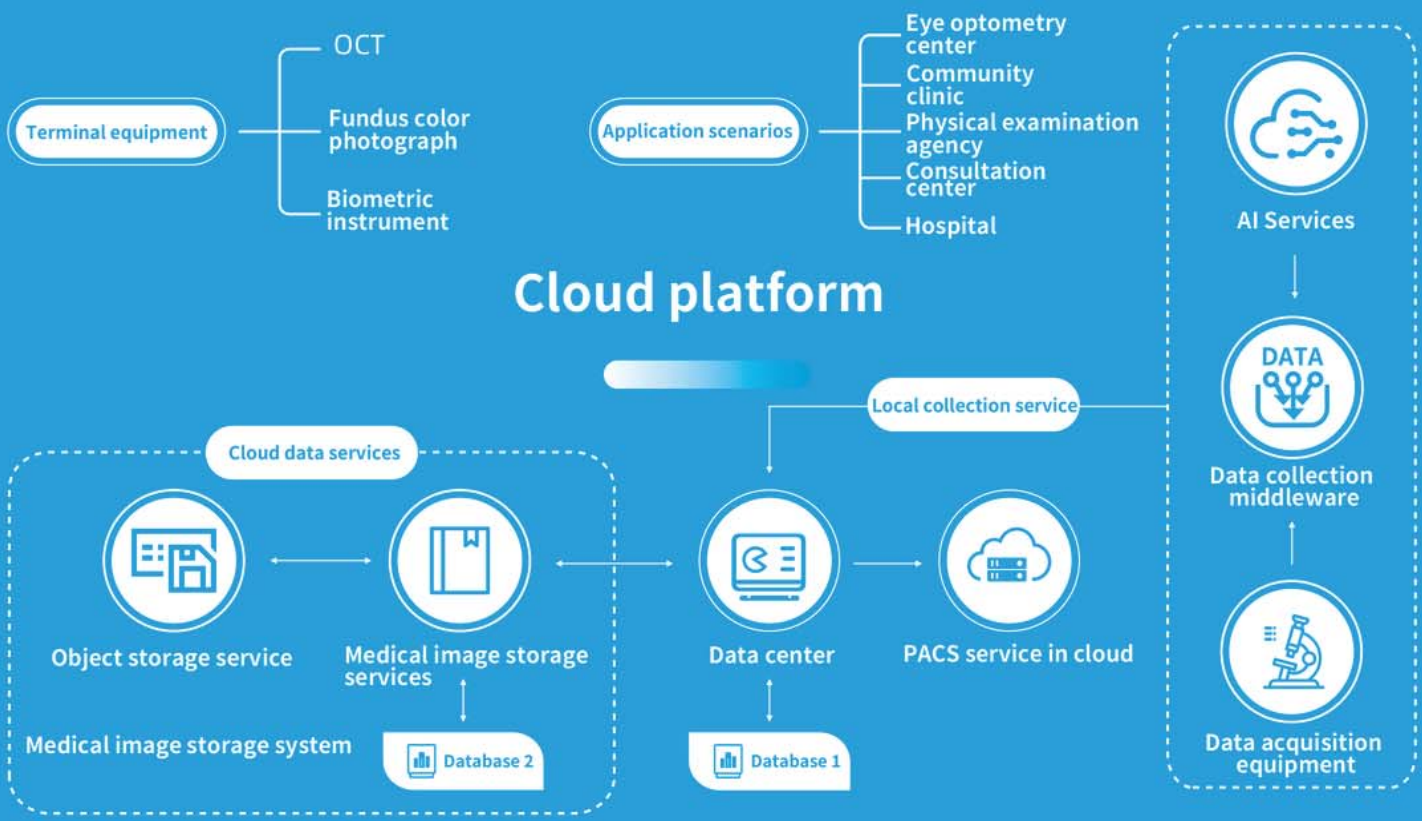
Terminal equipment

OCT

Fundus color photograph

Biometric instrument

Application scenarios

Eye optometry center

Community clinic

Physical examination agency

Consultation center

Hospital

AI Services

Cloud platform

DATA

Data collection middleware

Local collection service

Cloud data services

Object storage service

Medical image storage services

Data center

PACS service in cloud

Medical image storage system

Database 2

Database 1

Data acquisition equipment